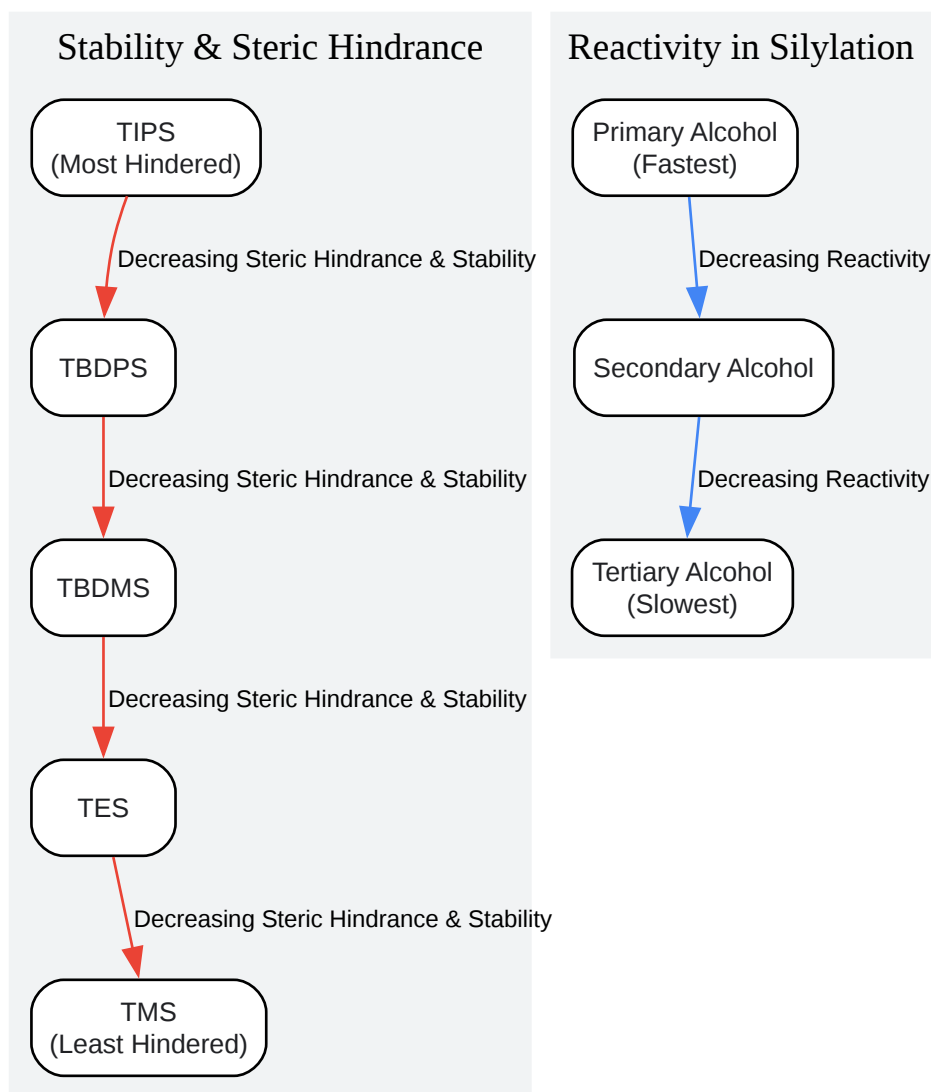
Stability & Steric Hindrance

TIPS
(Most Hindered)

Decreasing Steric Hindrance & Stability

TBDPS

Decreasing Steric Hindrance & Stability

TBDMS

Decreasing Steric Hindrance & Stability

TES

Decreasing Steric Hindrance & Stability

TMS
(Least Hindered)

Reactivity in Silylation

Primary Alcohol
(Fastest)

Decreasing Reactivity

Secondary Alcohol

Decreasing Reactivity

Tertiary Alcohol
(Slowest)